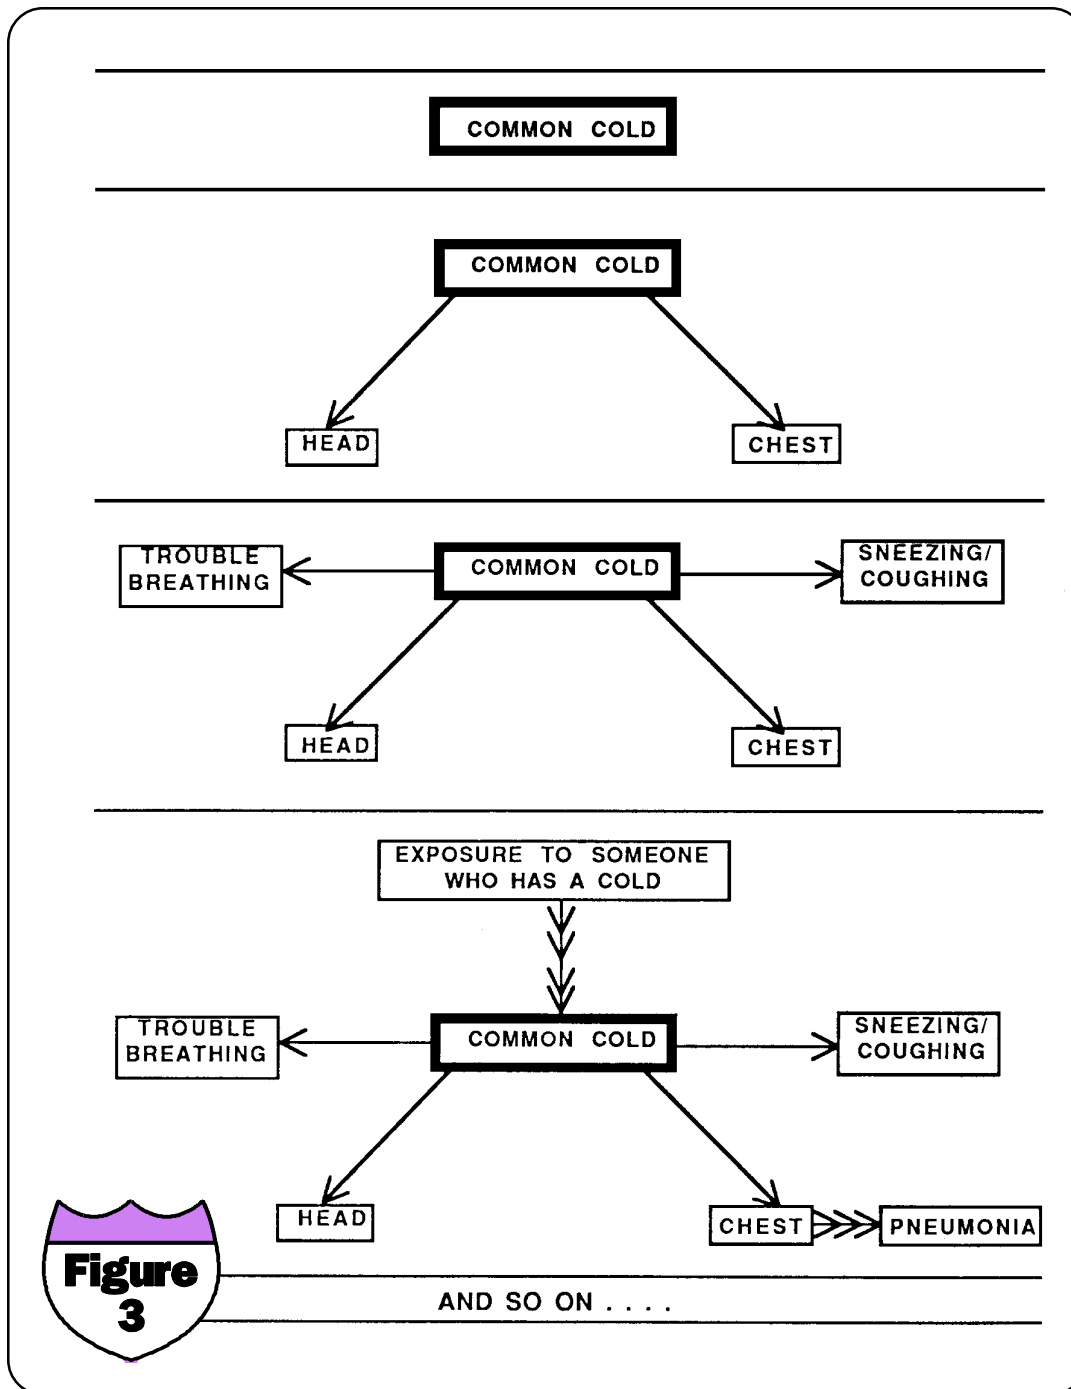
COMMON COLD

COMMON COLD

HEAD

CHEST

TROUBLE BREATHING

COMMON COLD

SNEEZING/ COUGHING

HEAD

CHEST

EXPOSURE TO SOMEONE WHO HAS A COLD

TROUBLE BREATHING

COMMON COLD

SNEEZING/ COUGHING

HEAD

CHEST

PNEUMONIA

Figure 3

AND SO ON . . . .